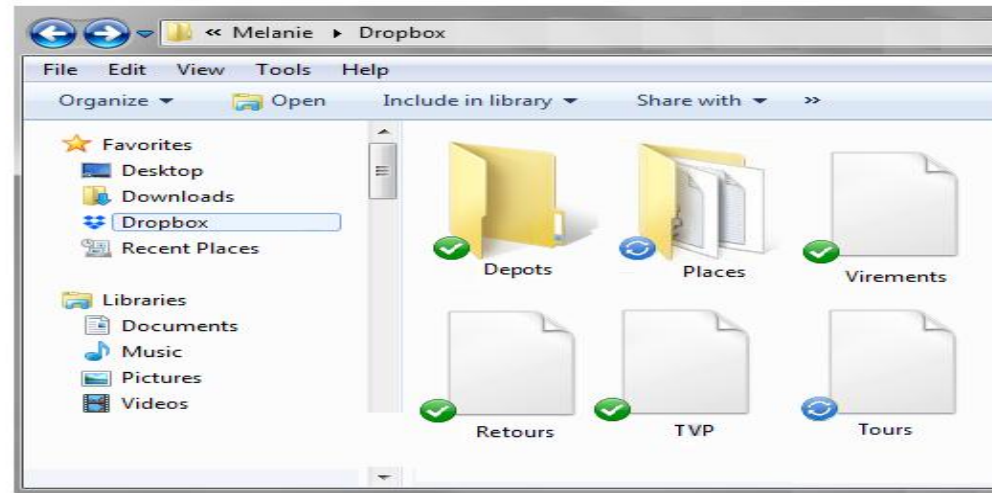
« Melanie ▸ Dropbox

File Edit View Tools Help

Organize ▾ Open Include in library ▾ Share with ▾ »

Favorites
Desktop
Downloads
Dropbox
Recent Places

Libraries
Documents
Music
Pictures
Videos

Depots
Places
Virements
Retours
TVP
Tours